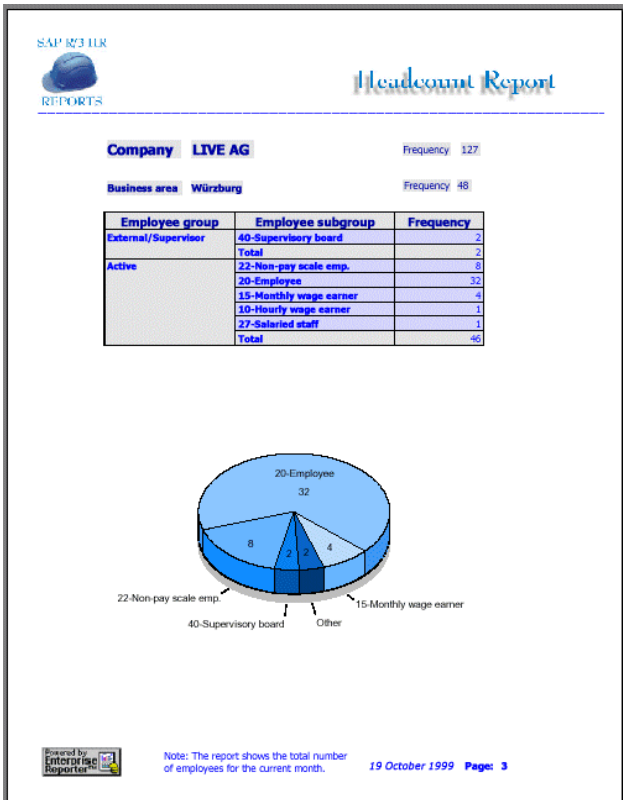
SAP R/3 HR
REPORTS

Headcount Report

Company LIVE AG

Frequency 127

Business area Würzburg

Frequency 48

| Employee group | Employee subgroup | Frequency |
|---|---|---|
| External/Supervisor | 40-Supervisory board | 2 |
| | Total | 2 |
| Active | 22-Non-pay scale emp. | 8 |
| | 20-Employee | 32 |
| | 15-Monthly wage earner | 4 |
| | 10-Hourly wage earner | 1 |
| | 27-Salaried staff | 1 |
| | Total | 46 |

20-Employee
32
8
2
2
4
22-Non-pay scale emp.
15-Monthly wage earner
40-Supervisory board
Other

Powered by Enterprise Reporter

Note: The report shows the total number of employees for the current month.

19 October 1999 Page: 3